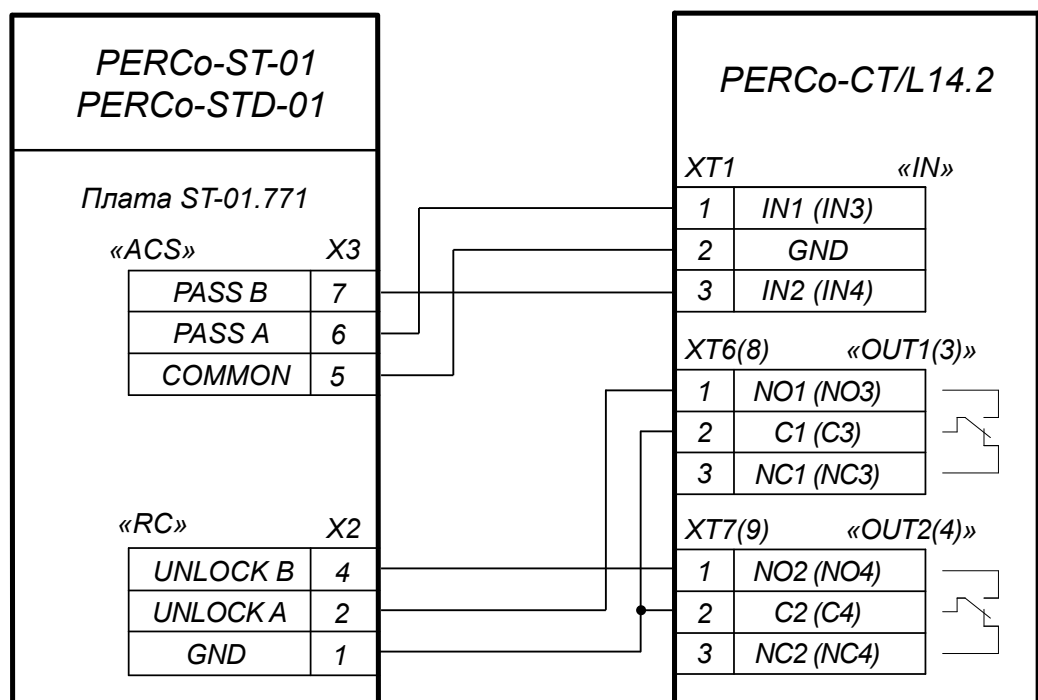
PERCo-ST-01
PERCo-STD-01

Плата ST-01.771

«ACS» X3

| PASS B | 7 |
|---|---|
| PASS A | 6 |
| COMMON | 5 |

«RC» X2

| UNLOCK B | 4 |
|---|---|
| UNLOCK A | 2 |
| GND | 1 |

PERCo-CT/L14.2

XT1 «IN»

| 1 | IN1 (IN3) |
|---|---|
| 2 | GND |
| 3 | IN2 (IN4) |

XT6(8) «OUT1(3)»

| 1 | NO1 (NO3) |
|---|---|
| 2 | C1 (C3) |
| 3 | NC1 (NC3) |

XT7(9) «OUT2(4)»

| 1 | NO2 (NO4) |
|---|---|
| 2 | C2 (C4) |
| 3 | NC2 (NC4) |